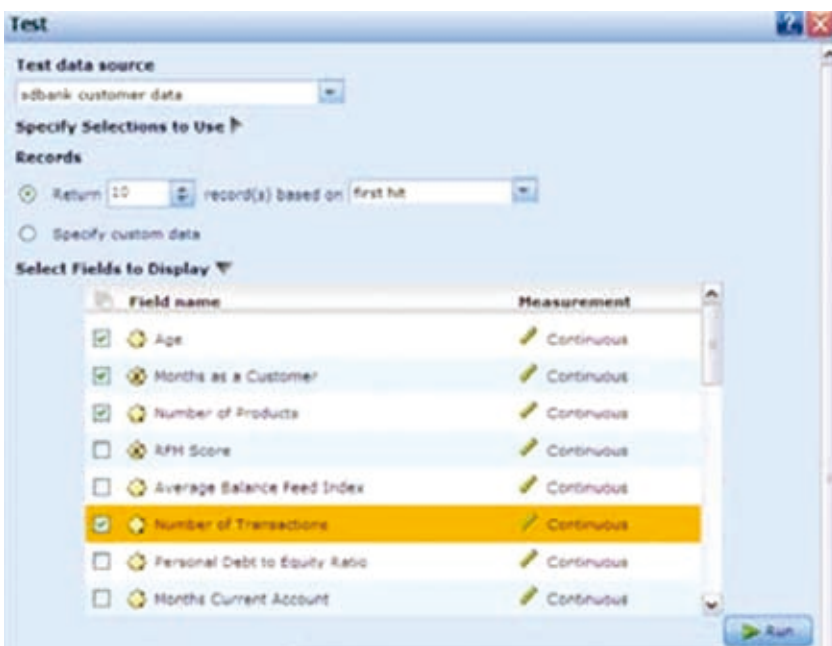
Test

Test data source

sdbank customer data

Specify Selections to Use

Records

Return 10 record(s) based on first hit

Specify custom data

Select Fields to Display

| | Field name | Measurement |
|---|---|---|
| ☑ | Age | Continuous |
| ☑ | Months as a Customer | Continuous |
| ☑ | Number of Products | Continuous |
| ☐ | RFM Score | Continuous |
| ☐ | Average Balance Feed Index | Continuous |
| ☑ | Number of Transactions | Continuous |
| ☐ | Personal Debt to Equity Ratio | Continuous |
| ☐ | Months Current Account | Continuous |

Run